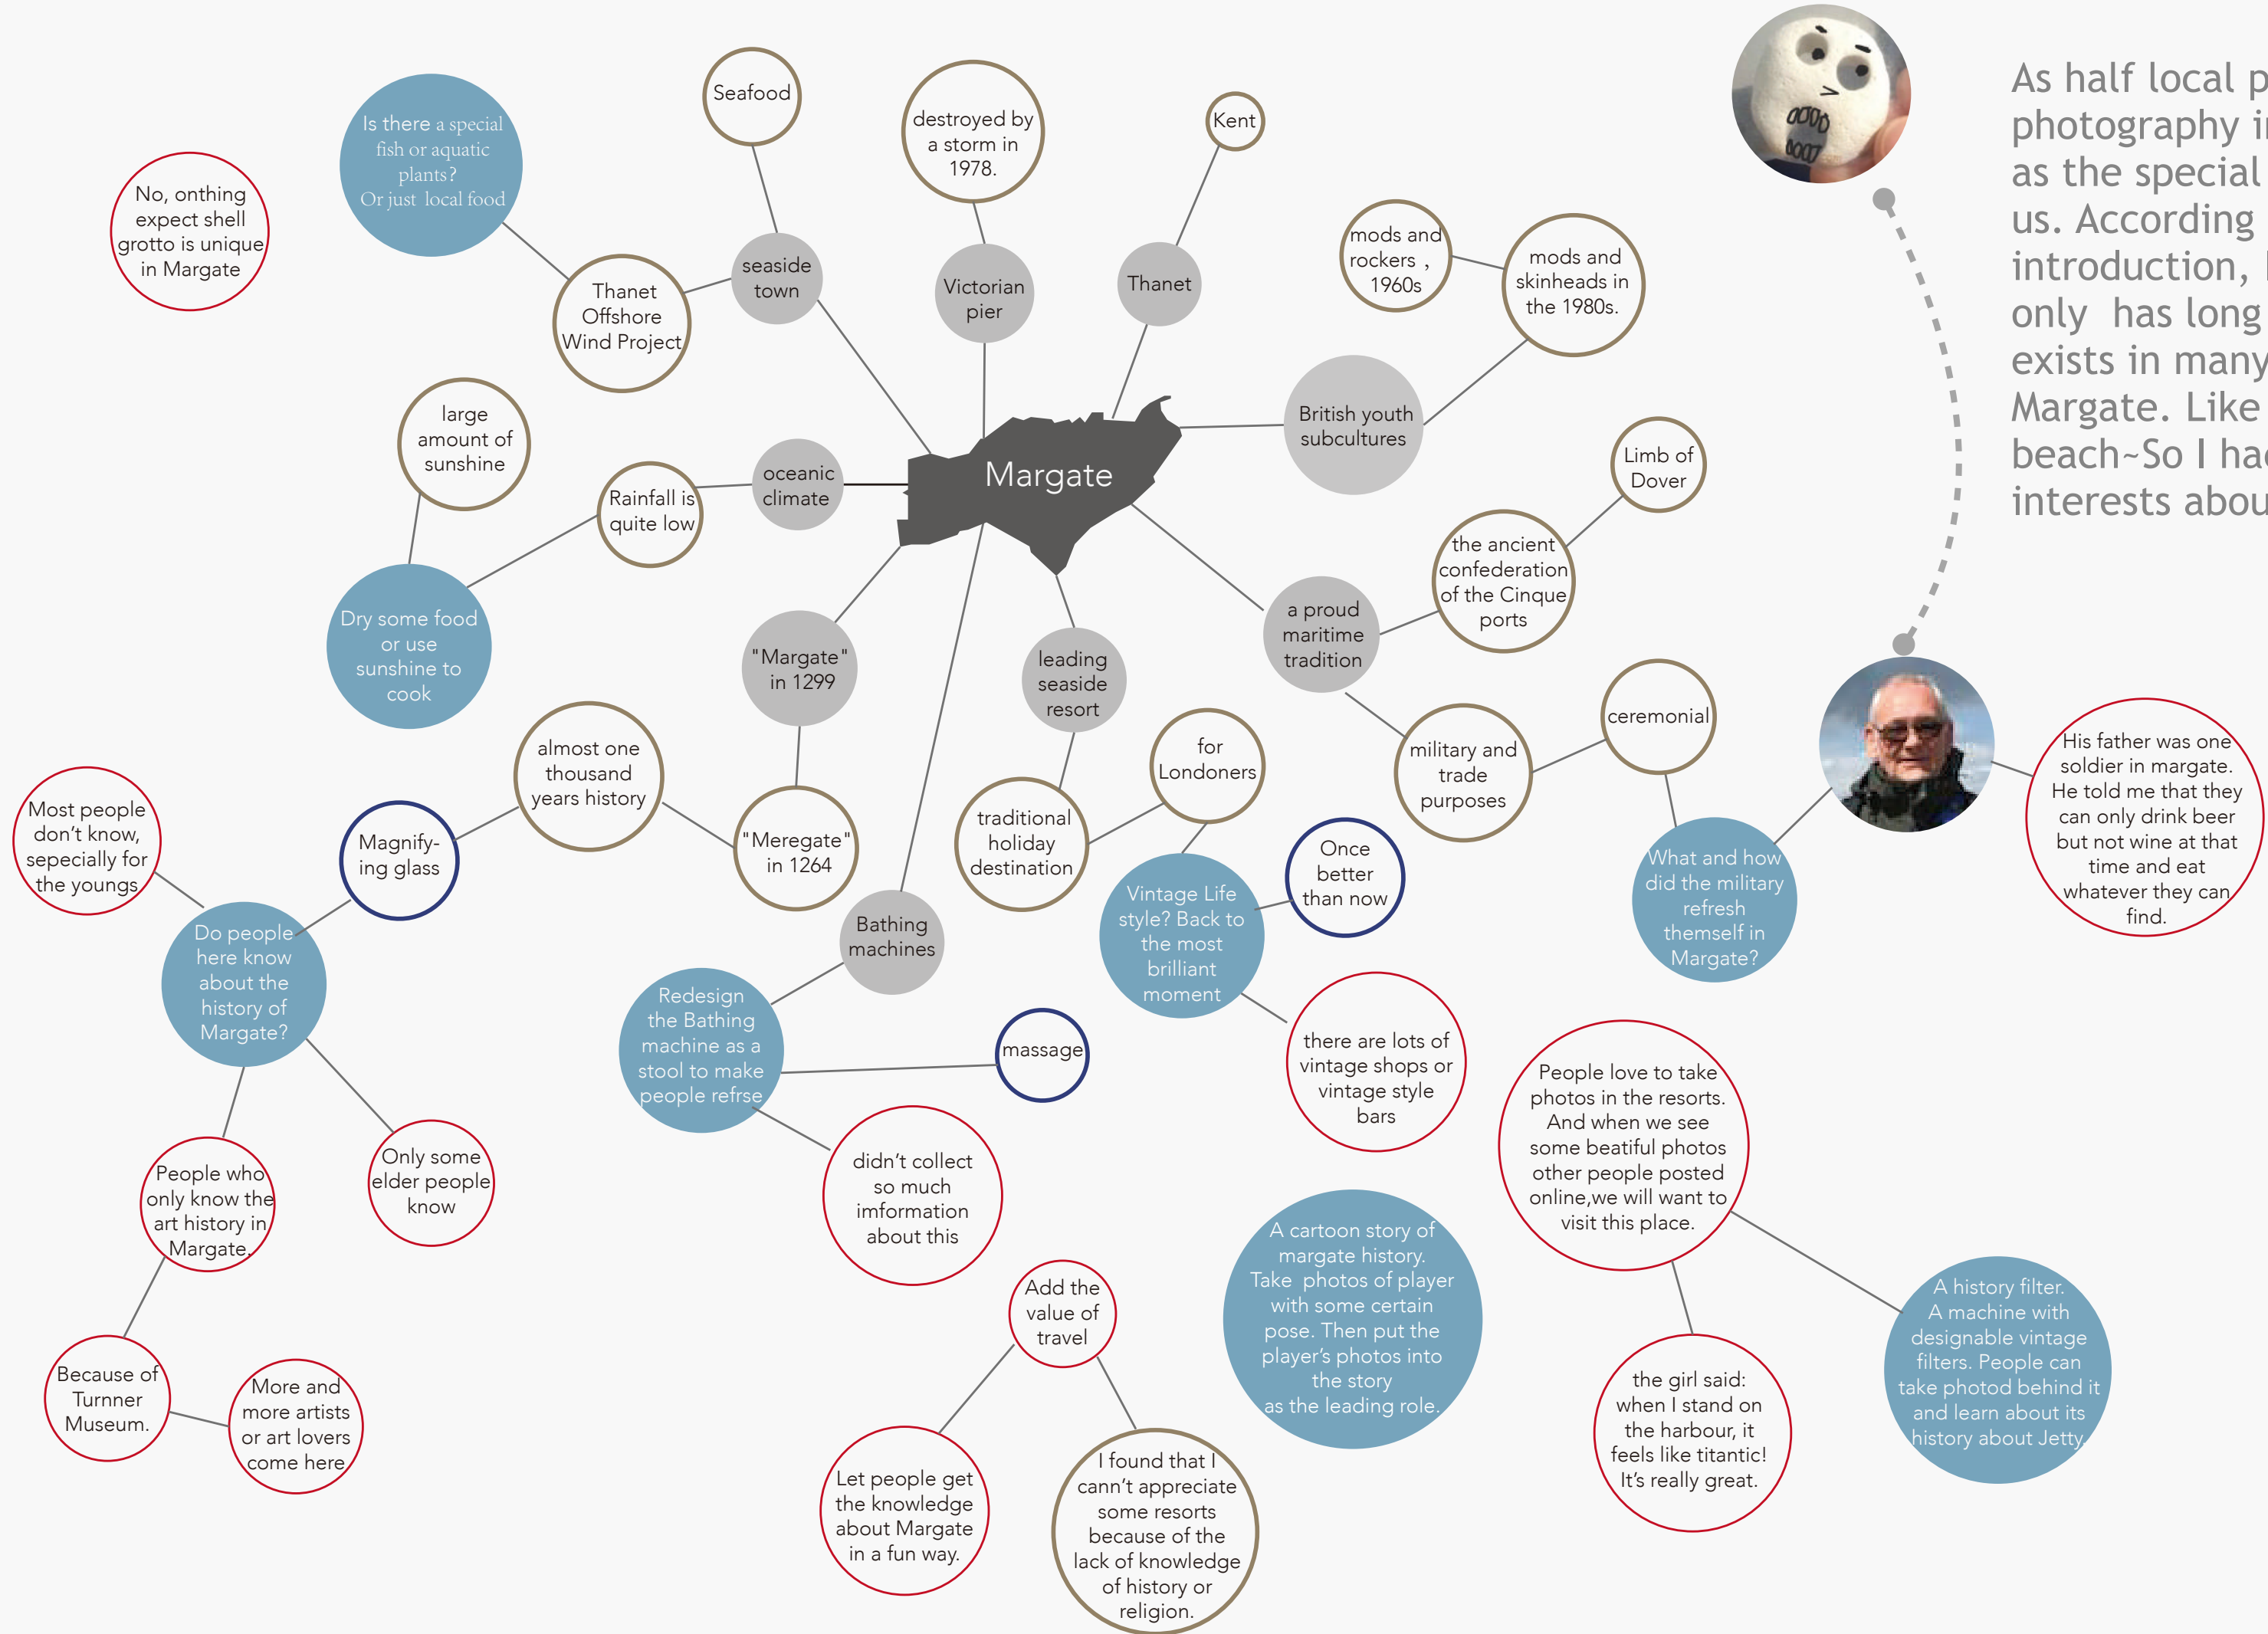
As half local p
photography i
as the special
us. According
introduction,
only has long
exists in many
Margate. Like
beach~So I ha
interests abou

Margate

No, onthing expect shell grotto is unique in Margate

Is there a special fish or aquatic plants? Or just local food

Seafood

destroyed by a storm in 1978.

Kent

seaside town

Thanet Offshore Wind Project

Victorian pier

Thanet

mods and rockers , 1960s

mods and skinheads in the 1980s.

British youth subcultures

large amount of sunshine

oceanic climate

Rainfall is quite low

Dry some food or use sunshine to cook

Limb of Dover

the ancient confederation of the Cinque ports

a proud maritime tradition

"Margate" in 1299

leading seaside resort

almost one thousand years history

"Meregate" in 1264

Most people don't know, sepecially for the youngs

Magnify-ing glass

Do people here know about the history of Margate?

for Londoners

traditional holiday destination

Once better than now

Vintage Life style? Back to the most brilliant moment

military and trade purposes

ceremonial

What and how did the military refresh themself in Margate?

His father was one soldier in margate. He told me that they can only drink beer but not wine at that time and eat whatever they can find.

Bathing machines

Redesign the Bathing machine as a stool to make people refrse

massage

there are lots of vintage shops or vintage style bars

People love to take photos in the resorts. And when we see some beatiful photos other people posted online,we will want to visit this place.

People who only know the art history in Margate,

Only some elder people know

didn't collect so much imformation about this

Add the value of travel

A cartoon story of margate history. Take photos of player with some certain pose. Then put the player's photos into the story as the leading role.

Because of Turnner Museum.

More and more artists or art lovers come here

Let people get the knowledge about Margate in a fun way.

I found that I cann't appreciate some resorts because of the lack of knowledge of history or religion.

the girl said: when I stand on the harbour, it feels like titantic! It's really great.

A history filter. A machine with designable vintage filters. People can take photod behind it and learn about its history about Jetty.